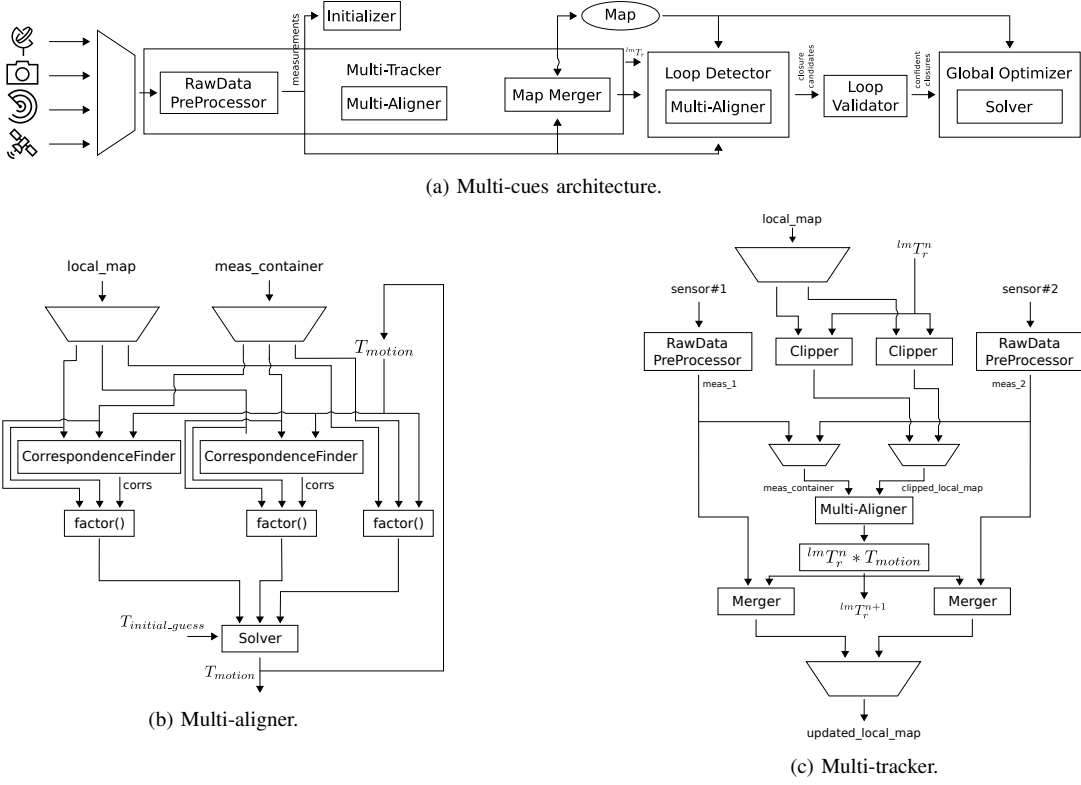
Initializer

Map

measurements

RawData PreProcessor

Multi-Tracker

Multi-Aligner

Map Merger

${}^{lm}T_r$

Loop Detector

Multi-Aligner

closure candidates

Loop Validator

confident closures

Global Optimizer

Solver

(a) Multi-cues architecture.

local_map

meas_container

$T_{motion}$

CorrespondenceFinder

CorrespondenceFinder

corrs

corrs

factor()

factor()

factor()

$T_{initial\_guess}$

Solver

$T_{motion}$

(b) Multi-aligner.

local_map

${}^{lm}T_r^n$

sensor#1

sensor#2

RawData PreProcessor

Clipper

Clipper

RawData PreProcessor

meas_1

meas_2

meas_container

clipped_local_map

Multi-Aligner

${}^{lm}T_r^n * T_{motion}$

Merger

${}^{lm}T_r^{n+1}$

Merger

updated_local_map

(c) Multi-tracker.